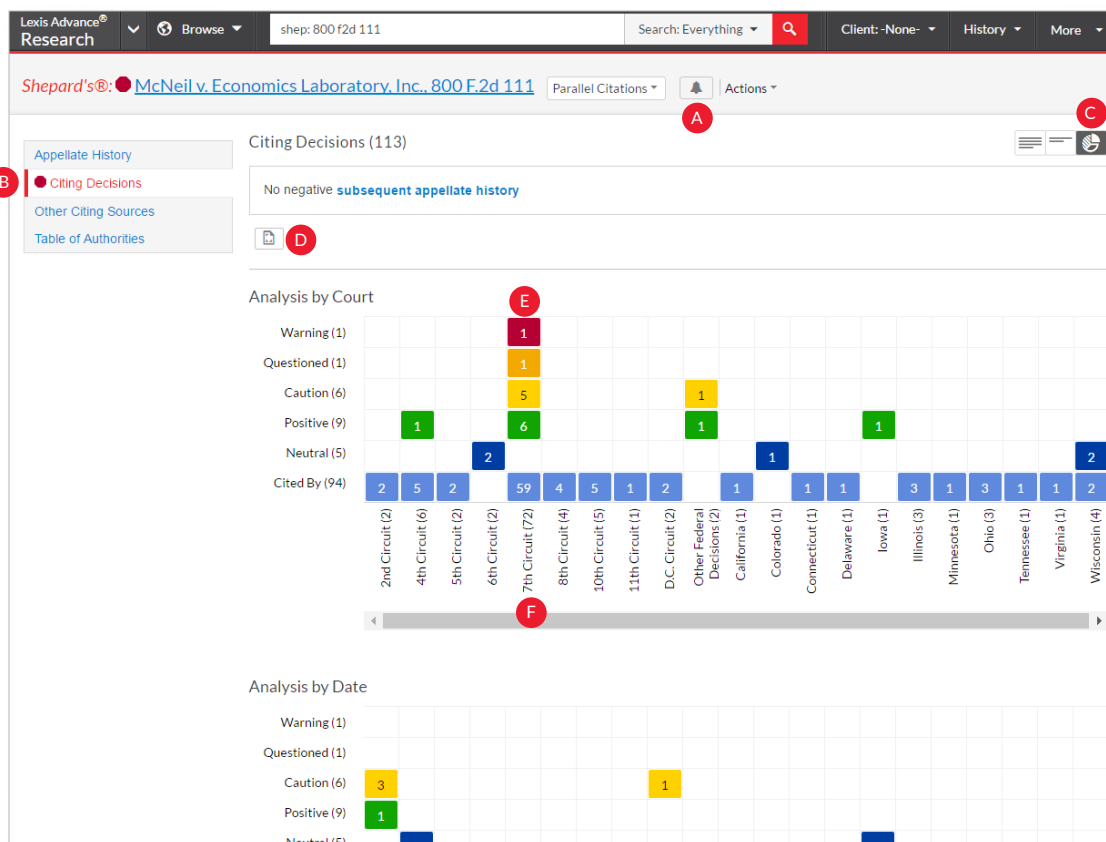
Lexis Advance® Research

Browse

shep: 800 f2d 111

Search: Everything

Client: -None-

History

More

Shepard's®: McNeil v. Economics Laboratory, Inc., 800 F.2d 111

Parallel Citations

Actions

A

C

Appellate History

B

Citing Decisions

Other Citing Sources

Table of Authorities

Citing Decisions (113)

No negative subsequent appellate history

D

Analysis by Court

E

| | 2nd Circuit (2) | 4th Circuit (6) | 5th Circuit (2) | 6th Circuit (2) | 7th Circuit (72) | 8th Circuit (4) | 10th Circuit (5) | 11th Circuit (1) | D.C. Circuit (2) | Other Federal Decisions (2) | California (1) | Colorado (1) | Connecticut (1) | Delaware (1) | Iowa (1) | Illinois (3) | Minnesota (1) | Ohio (3) | Tennessee (1) | Virginia (1) | Wisconsin (4) |
|---|---|---|---|---|---|---|---|---|---|---|---|---|---|---|---|---|---|---|---|---|---|
| Warning (1) | | | | | 1 | | | | | | | | | | | | | | | | |
| Questioned (1) | | | | | 1 | | | | | | | | | | | | | | | | |
| Caution (6) | | | | | 5 | | | | | 1 | | | | | | | | | | | |
| Positive (9) | | 1 | | | 6 | | | | | 1 | | | | | 1 | | | | | | |
| Neutral (5) | | | | 2 | | | | | | | | 1 | | | | | | | | | 2 |
| Cited By (94) | 2 | 5 | 2 | | 59 | 4 | 5 | 1 | 2 | | 1 | | 1 | 1 | | 3 | 1 | 3 | 1 | 1 | 2 |

F

Analysis by Date

Warning (1)

Questioned (1)

Caution (6) 3 1

Positive (9) 1

Neutral (5)